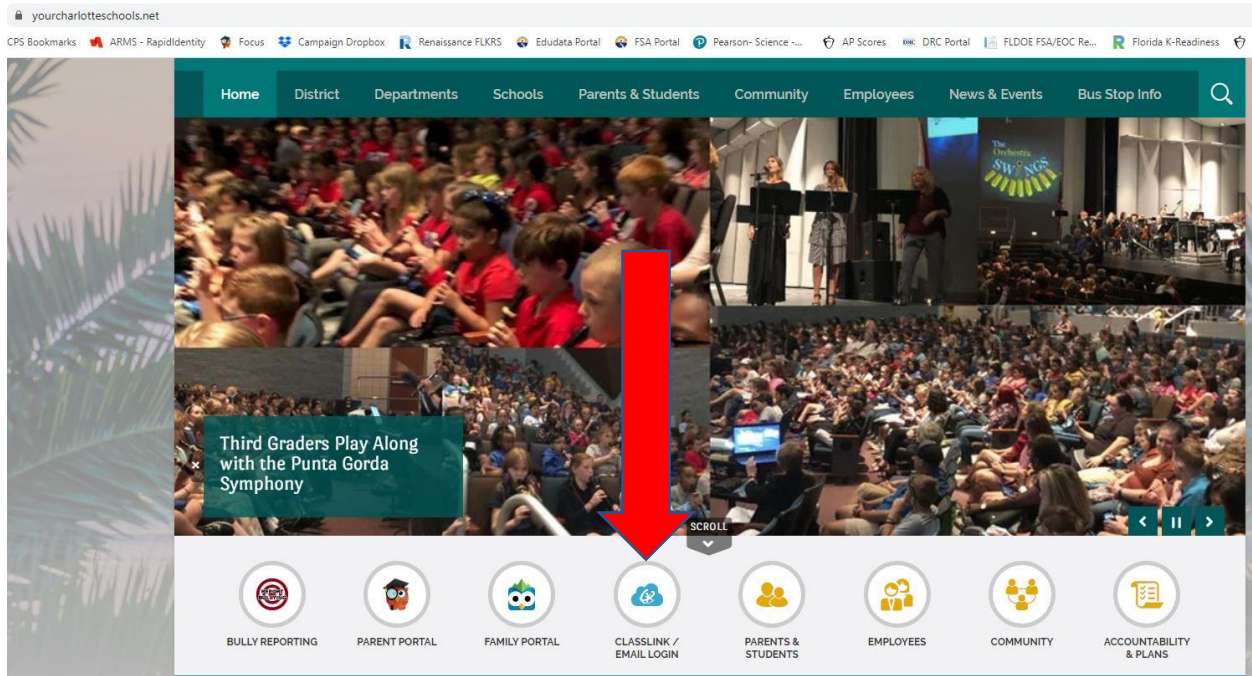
yourcharlotteschools.net

CPS Bookmarks ARMS - RapidIdentity Focus Campaign Dropbox Renaissance FLKRS Edudata Portal FSA Portal Pearson- Science -... AP Scores DRC Portal FLDOE FSA/EOC Re... Florida K-Readiness

Home District Departments Schools Parents & Students Community Employees News & Events Bus Stop Info

The Orchestra SWINGS

Third Graders Play Along with the Punta Gorda Symphony

SCROLL

BULLY REPORTING PARENT PORTAL FAMILY PORTAL CLASSLINK / EMAIL LOGIN PARENTS & STUDENTS EMPLOYEES COMMUNITY ACCOUNTABILITY & PLANS